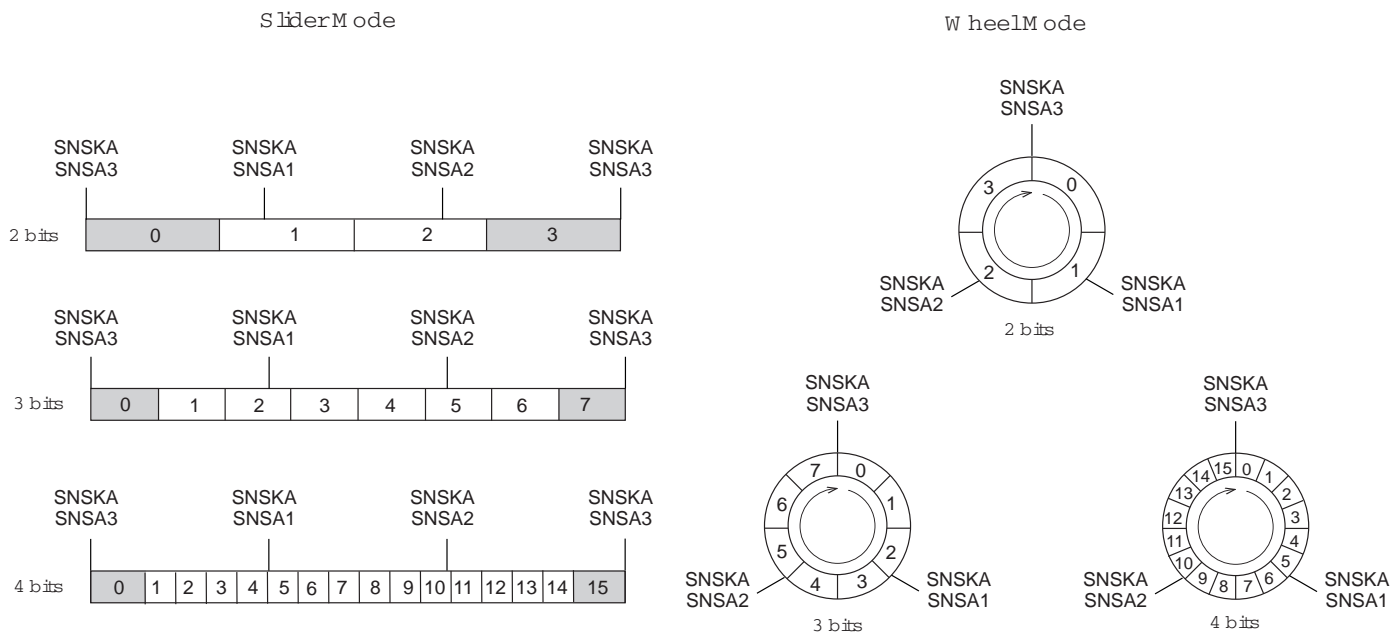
Slider Mode

SNSKA SNSA3
SNSKA SNSA1
SNSKA SNSA2
SNSKA SNSA3

2 bits

| 0 | 1 | 2 | 3 |
|---|---|---|---|

SNSKA SNSA3
SNSKA SNSA1
SNSKA SNSA2
SNSKA SNSA3

3 bits

| 0 | 1 | 2 | 3 | 4 | 5 | 6 | 7 |
|---|---|---|---|---|---|---|---|

SNSKA SNSA3
SNSKA SNSA1
SNSKA SNSA2
SNSKA SNSA3

4 bits

| 0 | 1 | 2 | 3 | 4 | 5 | 6 | 7 | 8 | 9 | 10 | 11 | 12 | 13 | 14 | 15 |
|---|---|---|---|---|---|---|---|---|---|---|---|---|---|---|---|

Wheel Mode

SNSKA SNSA3
3 0
2 1
SNSKA SNSA2
SNSKA SNSA1
2 bits

SNSKA SNSA3
7 0 1 2 3 4 5 6
SNSKA SNSA2
SNSKA SNSA1
3 bits

SNSKA SNSA3
15 0 1 2 3 4 5 6 7 8 9 10 11 12 13 14
SNSKA SNSA2
SNSKA SNSA1
4 bits